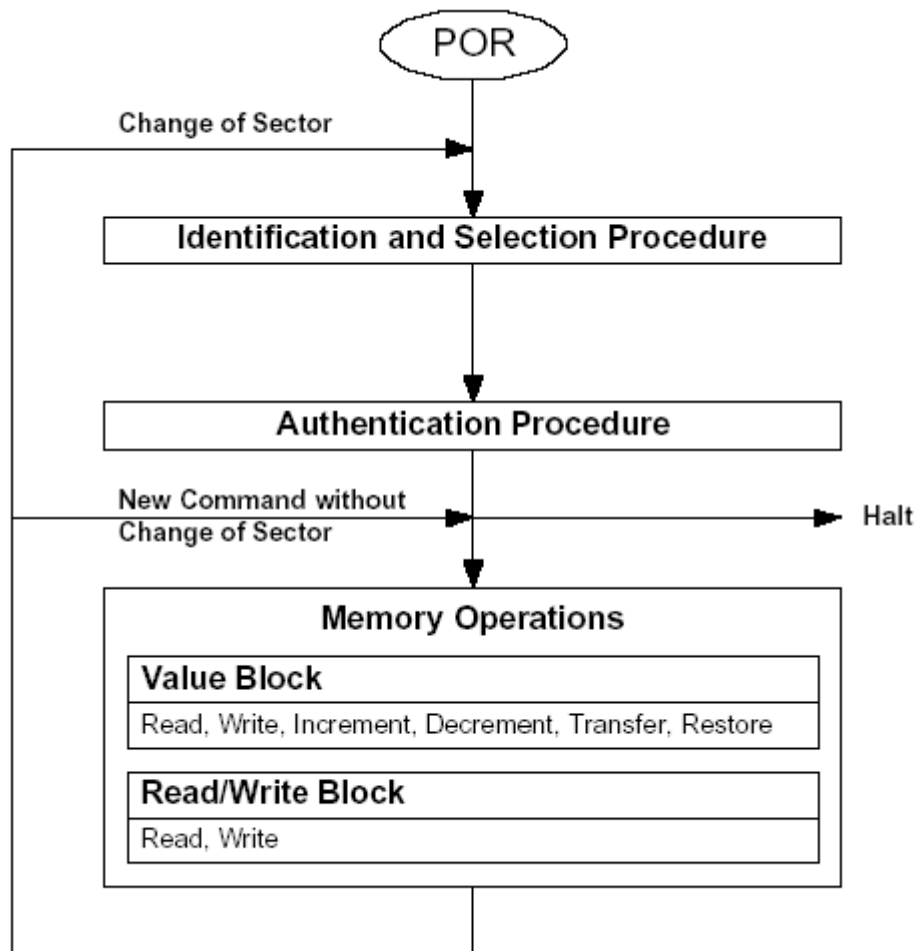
POR

Change of Sector

Identification and Selection Procedure

Authentication Procedure

New Command without Change of Sector

Halt

Memory Operations

Value Block

Read, Write, Increment, Decrement, Transfer, Restore

Read/Write Block

Read, Write